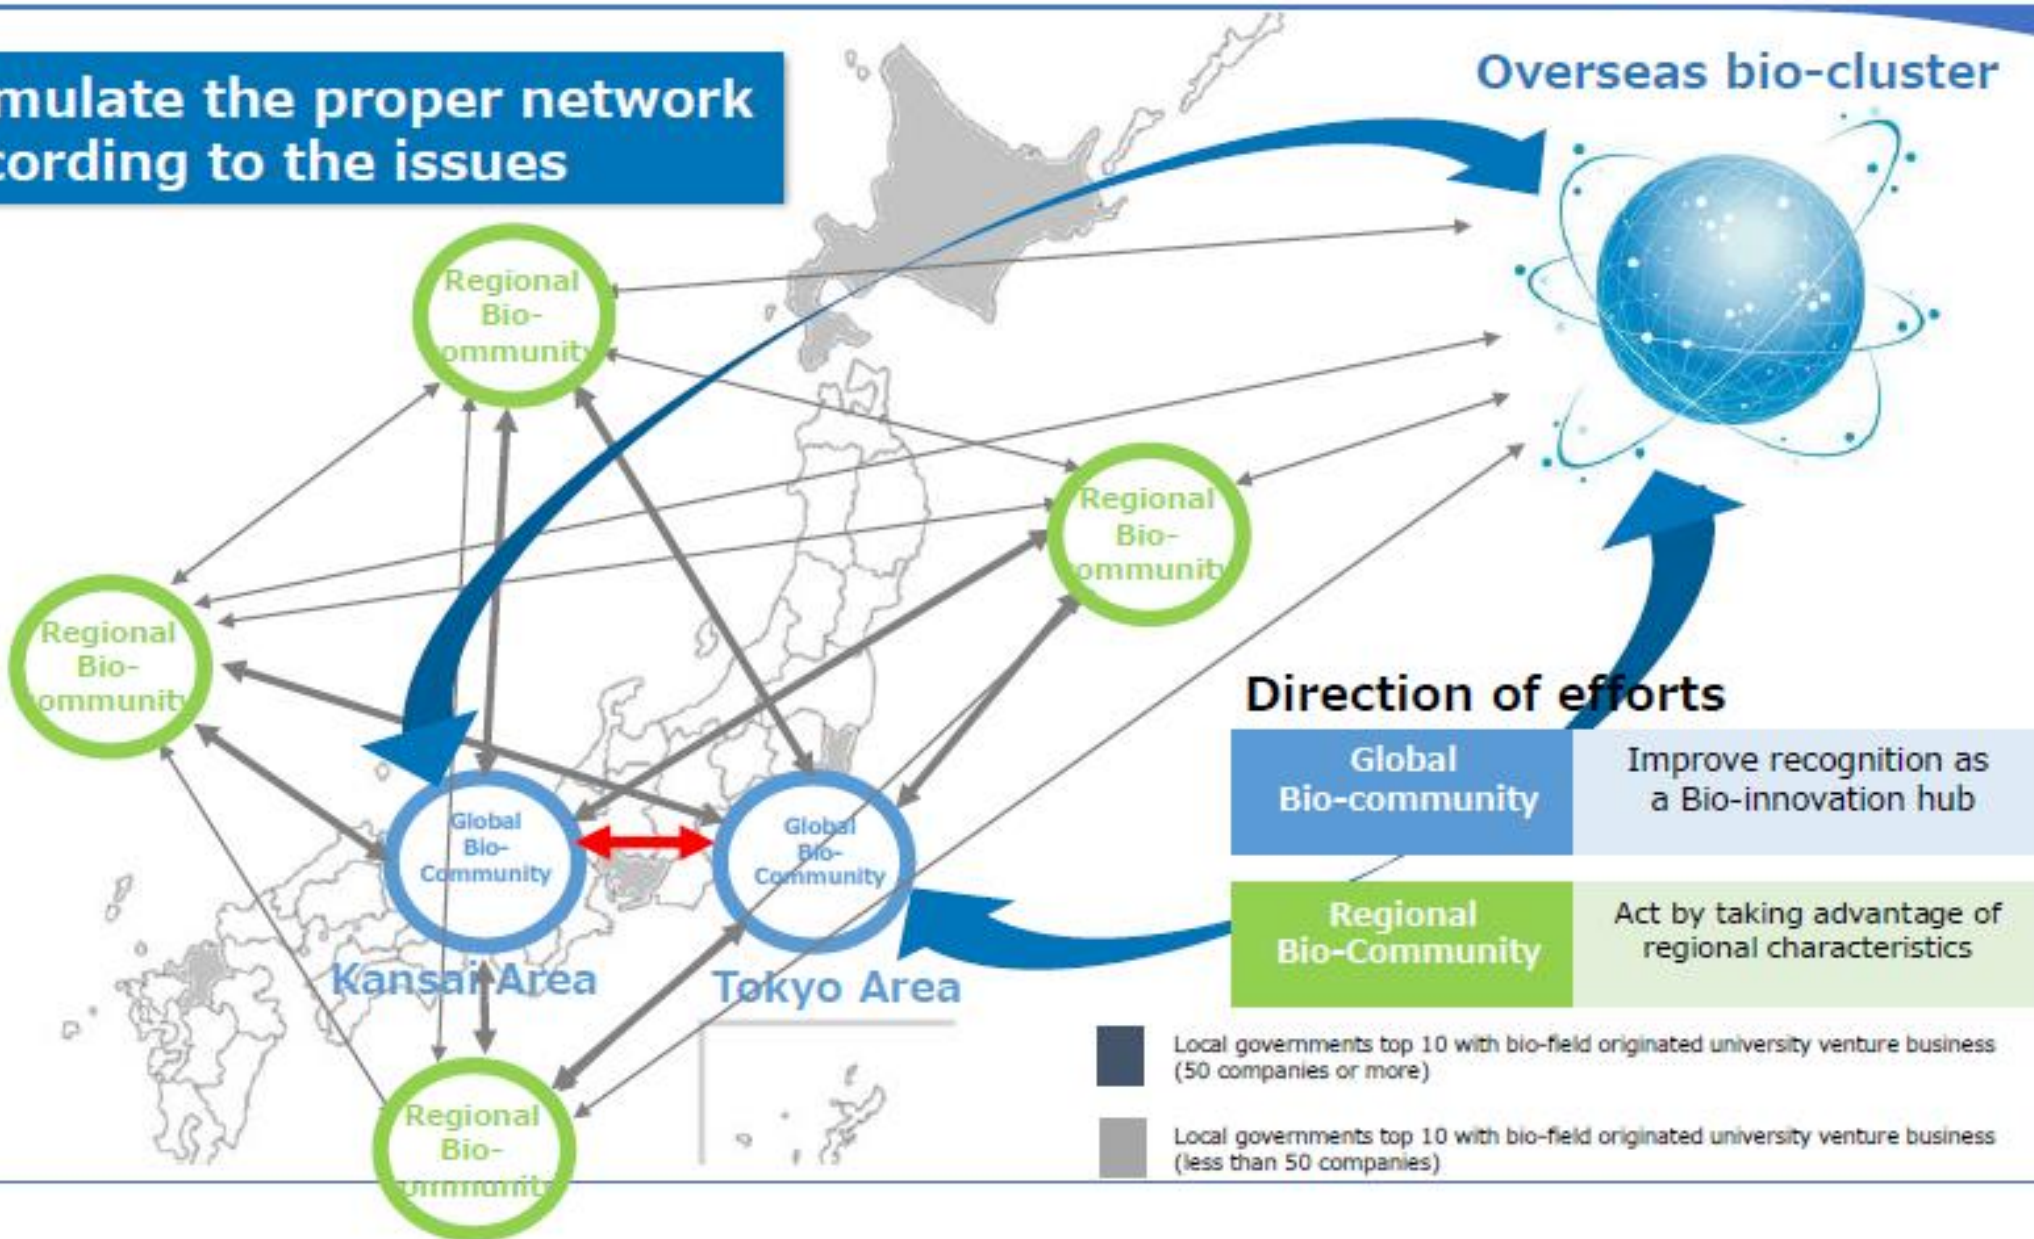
mulate the proper network
cording to the issues

Overseas bio-cluster

Regional Bio-ommunity

Regional Bio-ommunity

Regional Bio-ommunity

Global Bio-Community

Global Bio-Community

Kansai Area

Tokyo Area

Regional Bio-ommunity

Direction of efforts

| Global Bio-community | Improve recognition as a Bio-innovation hub |
|---|---|
| Regional Bio-Community | Act by taking advantage of regional characteristics |

Local governments top 10 with bio-field originated university venture business (50 companies or more)

Local governments top 10 with bio-field originated university venture business (less than 50 companies)